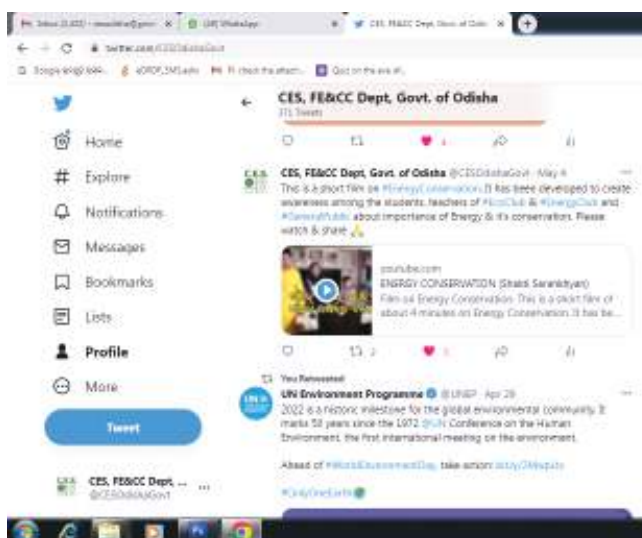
Inbox (1,022) - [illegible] | (18) WhatsApp | CES, FE&CC Dept, Govt. of Odis

twitter.com/CESOdishaGovt

Google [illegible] | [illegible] | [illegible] | Quiz on the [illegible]

Home

Explore

Notifications

Messages

Bookmarks

Lists

Profile

More

Tweet

CES, FE&CC Dept, ... @CESOdishaGovt

CES, FE&CC Dept, Govt. of Odisha
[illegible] Tweets

CES, FE&CC Dept, Govt. of Odisha @CESOdishaGovt · May 4
This is a short film on #EnergyConservation. It has been developed to create awareness among the students, teachers of #EcoClub & #EnergyClub and #GeneralPublic about importance of Energy & it's conservation. Please watch & share 🙏

youtube.com
ENERGY CONSERVATION (Shakti Sanrakhyan)
Film on Energy Conservation. This is a short film of about 4 minutes on Energy Conservation. It has be...

2

You Retweeted
UN Environment Programme @UNEP · Apr 29
2022 is a historic milestone for the global environmental community. It marks 50 years since the 1972 @UN Conference on the Human Environment, the first international meeting on the environment.

Ahead of #WorldEnvironmentDay, take action: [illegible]

#OnlyOneEarth